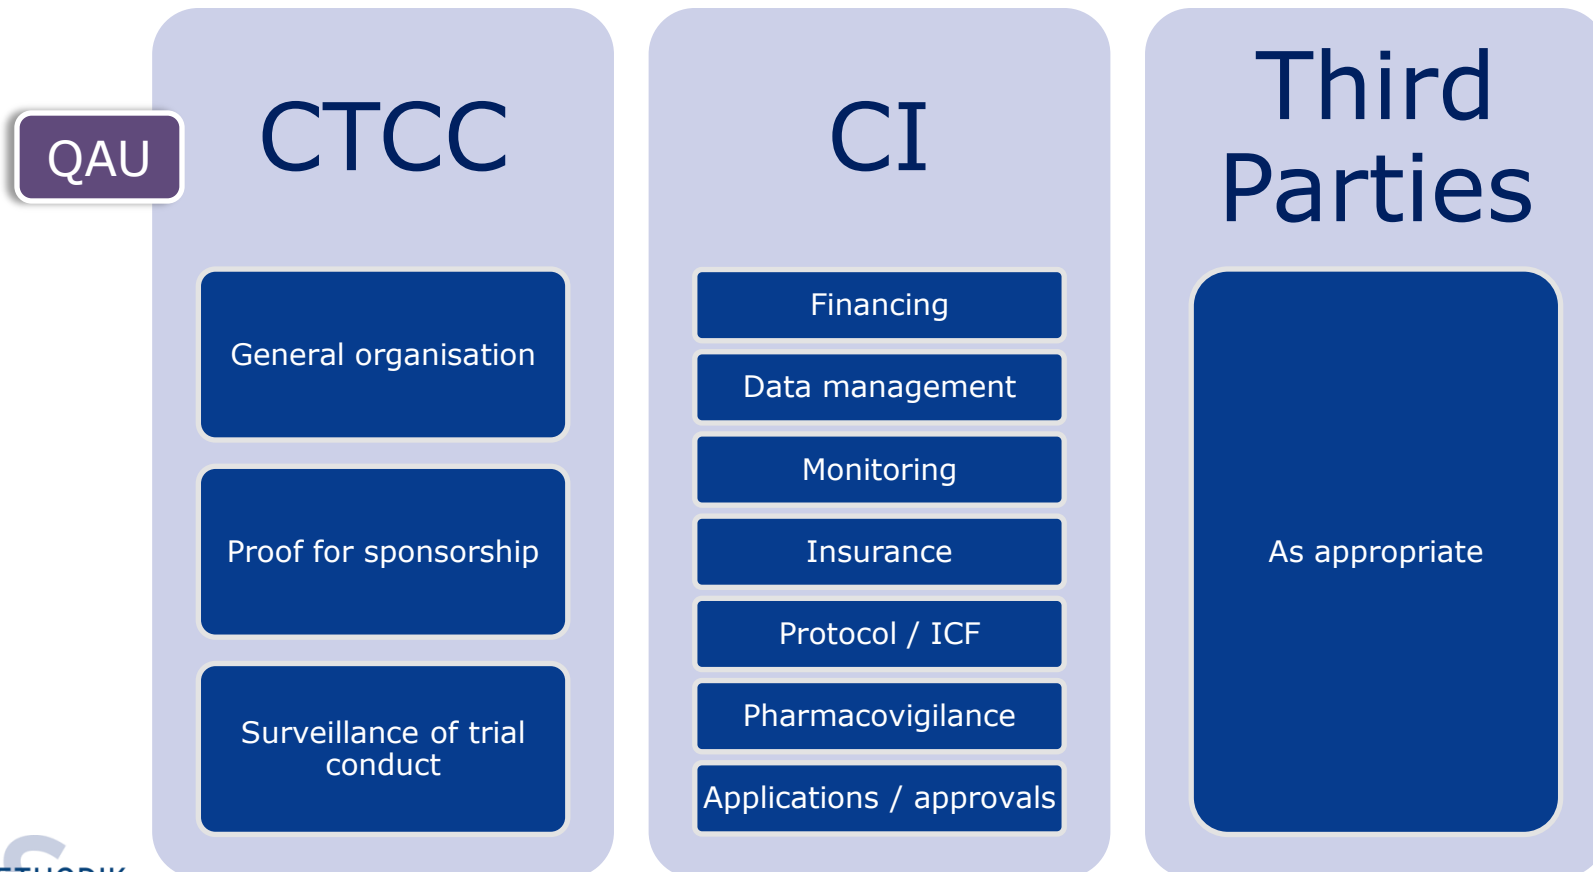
QAU

CTCC

General organisation

Proof for sponsorship

Surveillance of trial conduct

CI

Financing

Data management

Monitoring

Insurance

Protocol / ICF

Pharmacovigilance

Applications / approvals

Third Parties

As appropriate

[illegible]